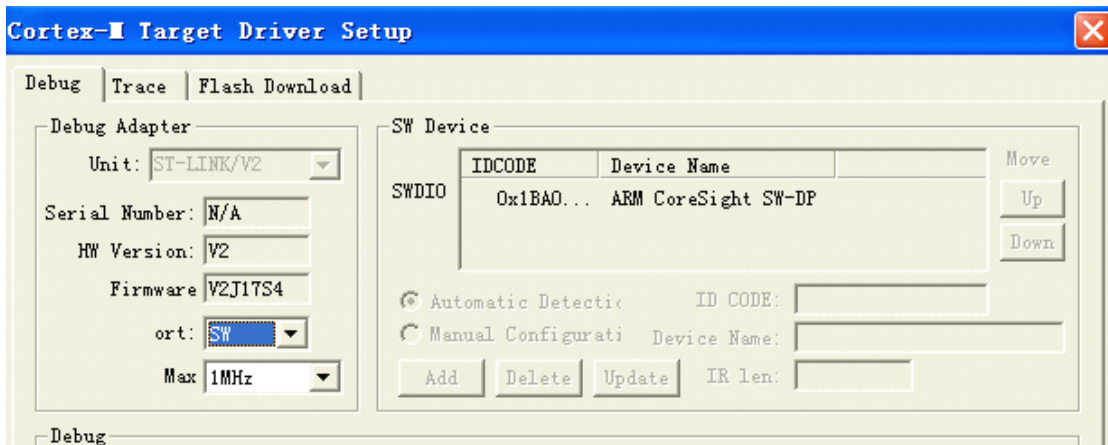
Cortex-M Target Driver Setup

Debug | Trace | Flash Download

Debug Adapter

Unit: ST-LINK/V2

Serial Number: N/A

HW Version: V2

Firmware V2J17S4

ort: SW

Max 1MHz

SW Device

| IDCODE | Device Name |
|---|---|
| 0x1BA0... | ARM CoreSight SW-DP |

SWDIO

Move

Up

Down

Automatic Detectic

Manual Configurati

ID CODE:

Device Name:

Add

Delete

Update

IR len:

Debug